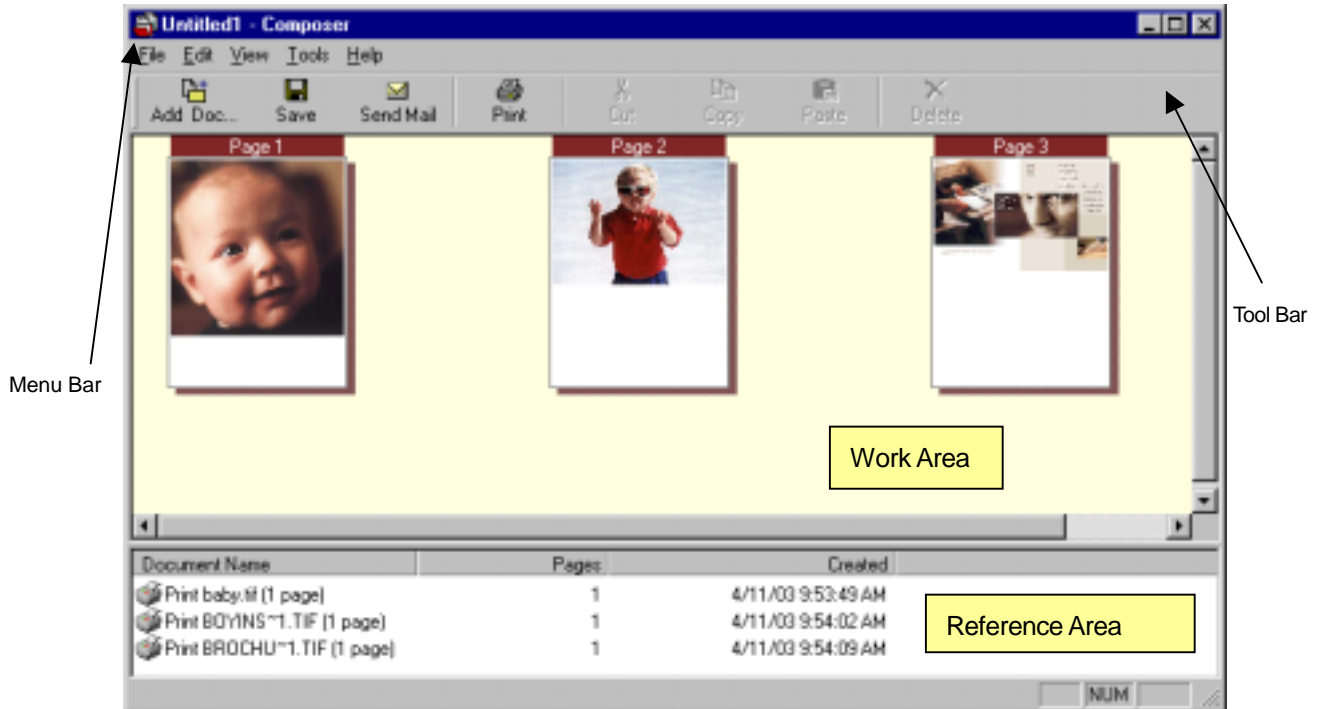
Untitled1 - Composer

File Edit View Tools Help

Add Doc... Save Send Mail Print Cut Copy Paste Delete

Page 1

Page 2

Page 3

Tool Bar

Menu Bar

Work Area

| Document Name | Pages | Created |
|---|---|---|
| Print baby.tif (1 page) | 1 | 4/11/03 9:53:49 AM |
| Print BOYINS~1.TIF (1 page) | 1 | 4/11/03 9:54:02 AM |
| Print BROCHU~1.TIF (1 page) | 1 | 4/11/03 9:54:09 AM |

Reference Area

NUM